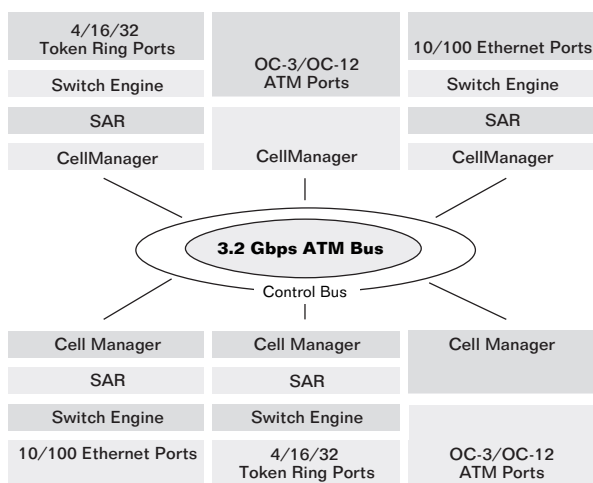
4/16/32
Token Ring Ports

Switch Engine

SAR

CellManager

OC-3/OC-12
ATM Ports

CellManager

10/100 Ethernet Ports

Switch Engine

SAR

CellManager

3.2 Gbps ATM Bus

Control Bus

Cell Manager

SAR

Switch Engine

10/100 Ethernet Ports

Cell Manager

SAR

Switch Engine

4/16/32
Token Ring Ports

Cell Manager

OC-3/OC-12
ATM Ports